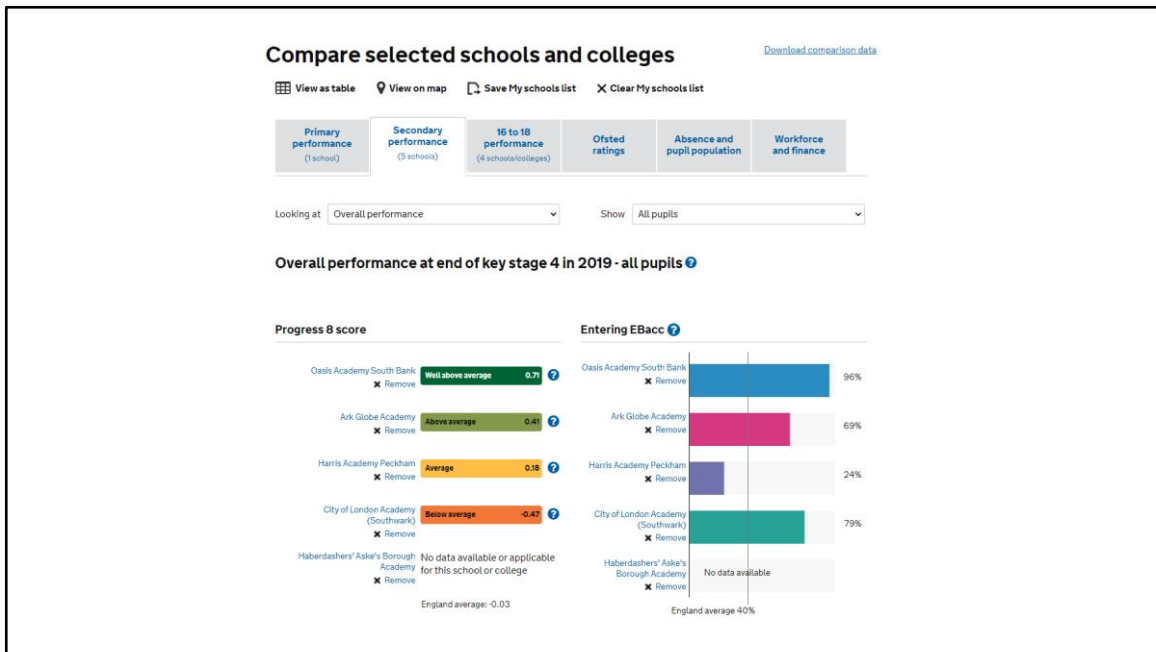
Compare selected schools and colleges

Download comparison data

View as table View on map Save My schools list Clear My schools list

Primary performance (1 school)

Secondary performance (5 schools)

16 to 18 performance (4 schools/colleges)

Ofsted ratings

Absence and pupil population

Workforce and finance

Looking at Overall performance

Show All pupils

Overall performance at end of key stage 4 in 2019 - all pupils

Progress 8 score

Oasis Academy South Bank
Remove
Well above average 0.71

Ark Globe Academy
Remove
Above average 0.41

Harris Academy Peckham
Remove
Average 0.18

City of London Academy (Southwark)
Remove
Below average -0.47

Haberdashers' Aske's Borough Academy
Remove
No data available or applicable for this school or college

England average: -0.03

Entering EBacc

Oasis Academy South Bank
Remove
96%

Ark Globe Academy
Remove
69%

Harris Academy Peckham
Remove
24%

City of London Academy (Southwark)
Remove
79%

Haberdashers' Aske's Borough Academy
Remove
No data available

England average 40%